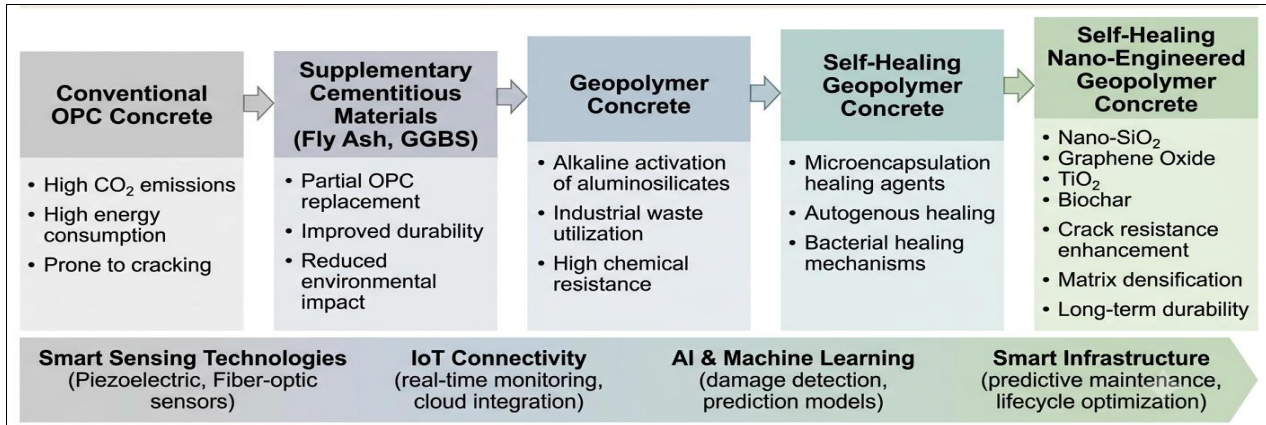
Conventional OPC Concrete

• High $CO_2$ emissions
• High energy consumption
• Prone to cracking

Supplementary Cementitious Materials (Fly Ash, GGBS)

• Partial OPC replacement
• Improved durability
• Reduced environmental impact

Geopolymer Concrete

• Alkaline activation of aluminosilicates
• Industrial waste utilization
• High chemical resistance

Self-Healing Geopolymer Concrete

• Microencapsulation healing agents
• Autogenous healing
• Bacterial healing mechanisms

Self-Healing Nano-Engineered Geopolymer Concrete

• Nano-$SiO_2$
• Graphene Oxide
• $TiO_2$
• Biochar
• Crack resistance enhancement
• Matrix densification
• Long-term durability

Smart Sensing Technologies (Piezoelectric, Fiber-optic sensors)

IoT Connectivity (real-time monitoring, cloud integration)

AI & Machine Learning (damage detection, prediction models)

Smart Infrastructure (predictive maintenance, lifecycle optimization)